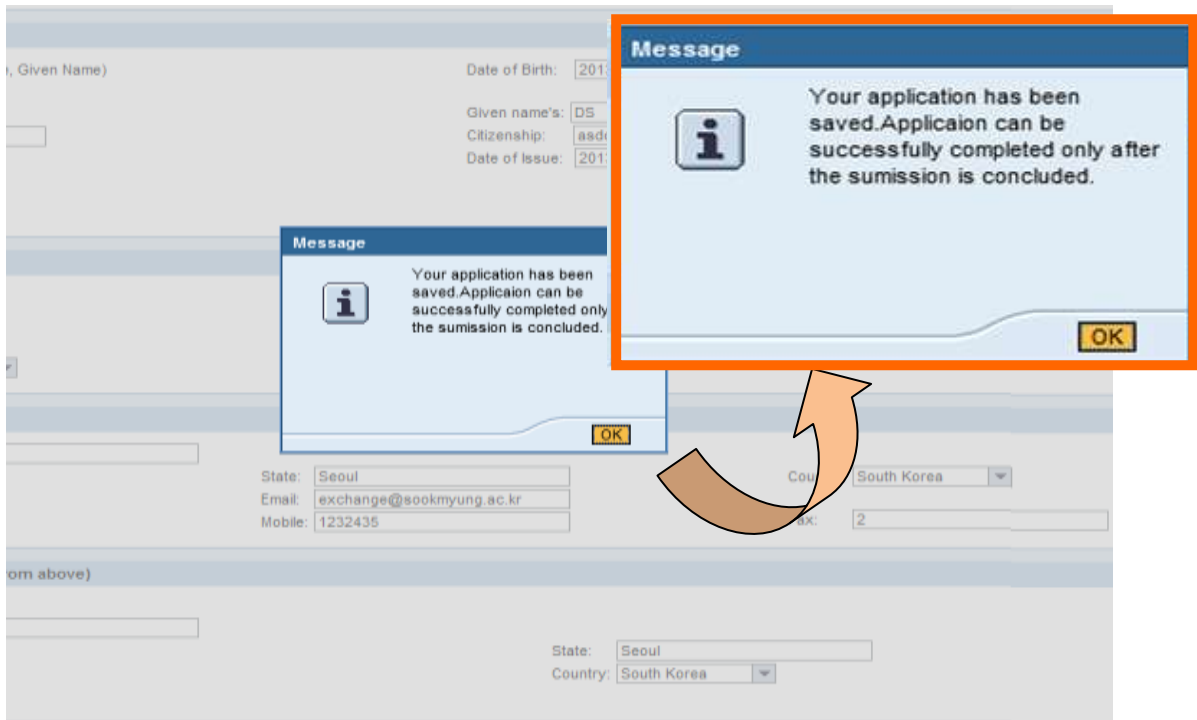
, Given Name)

Date of Birth: 201

Given name's: DS
Citizenship: asd
Date of Issue: 201

Message

Your application has been saved.Applicaion can be successfully completed only the sumission is concluded.

OK

Message

Your application has been saved.Applicaion can be successfully completed only after the sumission is concluded.

OK

State: Seoul
Email: exchange@sookmyung.ac.kr
Mobile: 1232435

Cou South Korea

ax: 2

rom above)

State: Seoul
Country: South Korea